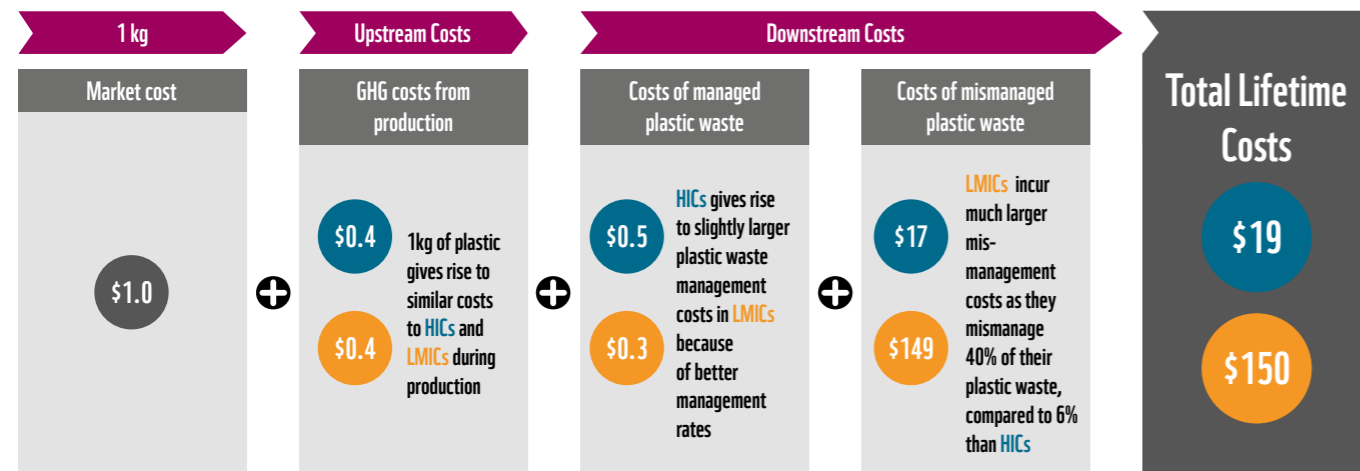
1 kg

Upstream Costs

Downstream Costs

Market cost

$1.0

GHG costs from production

$0.4

$0.4

1kg of plastic gives rise to similar costs to HICs and LMICs during production

Costs of managed plastic waste

$0.5

$0.3

HICs gives rise to slightly larger plastic waste management costs in LMICs because of better management rates

Costs of mismanaged plastic waste

$17

$149

LMICs incur much larger mismanagement costs as they mismanage 40% of their plastic waste, compared to 6% than HICs

Total Lifetime Costs

$19

$150